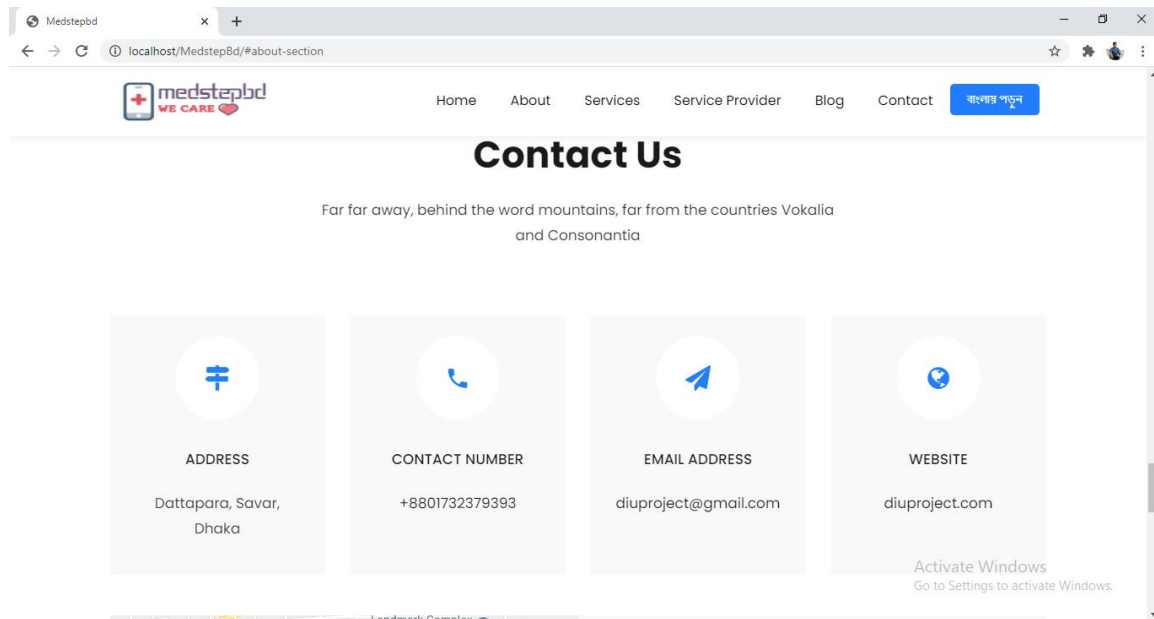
Medstepbd × +

localhost/MedstepBd/#about-section

medstepbd
WE CARE

Home About Services Service Provider Blog Contact বাংলায় পড়ুন

Contact Us

Far far away, behind the word mountains, far from the countries Vokalia and Consonantia

ADDRESS

Dattapara, Savar, Dhaka

CONTACT NUMBER

+8801732379393

EMAIL ADDRESS

diuproject@gmail.com

WEBSITE

diuproject.com

Activate Windows
Go to Settings to activate Windows.

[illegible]